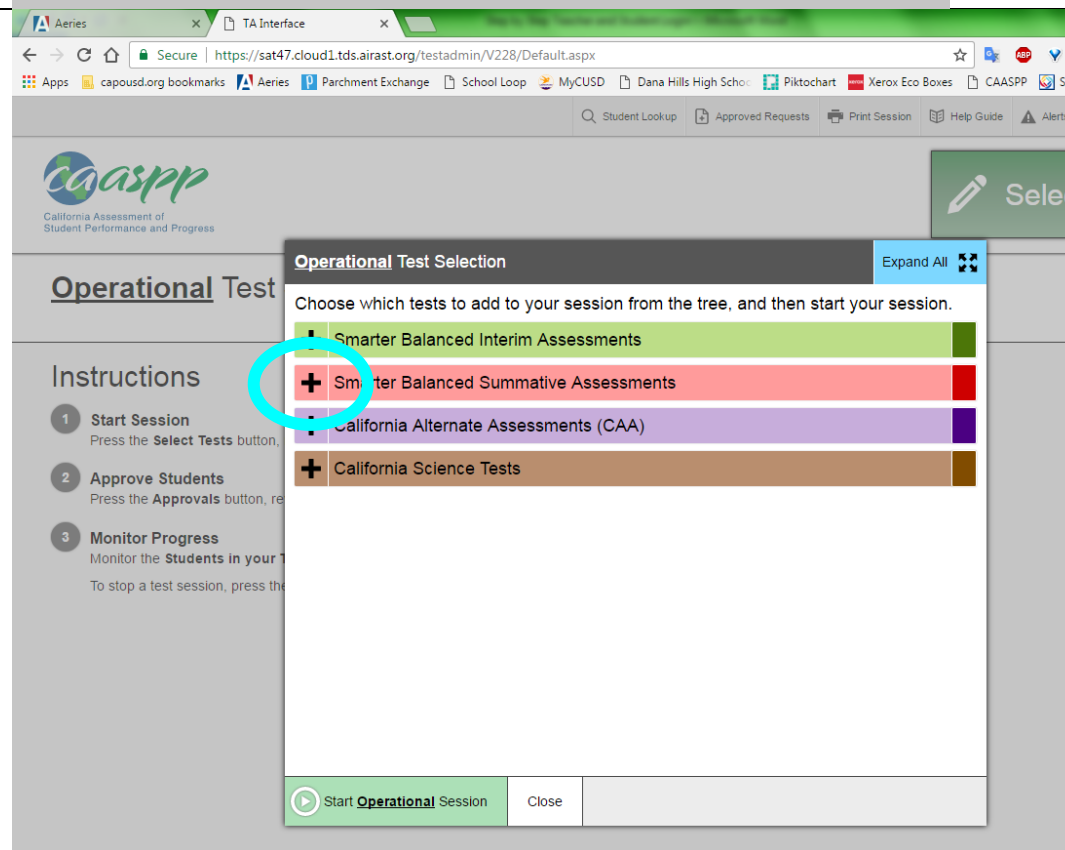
Aeries
TA Interface
Secure | https://sat47.cloud1.tds.airast.org/testadmin/V228/Default.aspx
Apps capousd.org bookmarks Aeries Parchment Exchange School Loop MyCUSD Dana Hills High Schoo Piktochart Xerox Eco Boxes CAASPP

Student Lookup Approved Requests Print Session Help Guide Alert

caaspp
California Assessment of Student Performance and Progress

Sele

Operational Test

Instructions
1 Start Session
Press the Select Tests button,
2 Approve Students
Press the Approvals button, re
3 Monitor Progress
Monitor the Students in your T
To stop a test session, press the

Operational Test Selection
Expand All
Choose which tests to add to your session from the tree, and then start your session.
Smarter Balanced Interim Assessments
+ Smarter Balanced Summative Assessments
California Alternate Assessments (CAA)
+ California Science Tests

Start Operational Session
Close